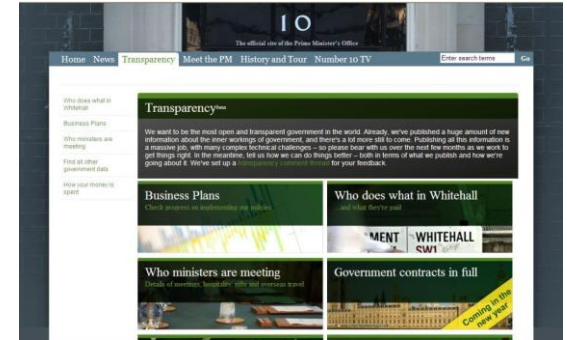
10

The official site of the Prime Minister's Office

Home News Transparency Meet the PM History and Tour Number 10 TV

Enter search terms Go

Who does what in Whitehall

Business Plans

Who ministers are meeting

Find all other government data

How your money is spent

Transparency Beta

We want to be the most open and transparent government in the world. Already, we've published a huge amount of new information about the inner workings of government, and there's a lot more still to come. Publishing all this information is a massive job, with many complex technical challenges – so please bear with us over the next few months as we work to get things right. In the meantime, tell us how we can do things better – both in terms of what we publish and how we're going about it. We've set up a transparency comment thread for your feedback.

Business Plans

Check progress on implementing our policies

Who does what in Whitehall

...and what they're paid

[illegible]MENT WHITEHALL SW1

Who ministers are meeting

Details of meetings, hospitality, gifts and overseas travel

Government contracts in full

Coming in the new year